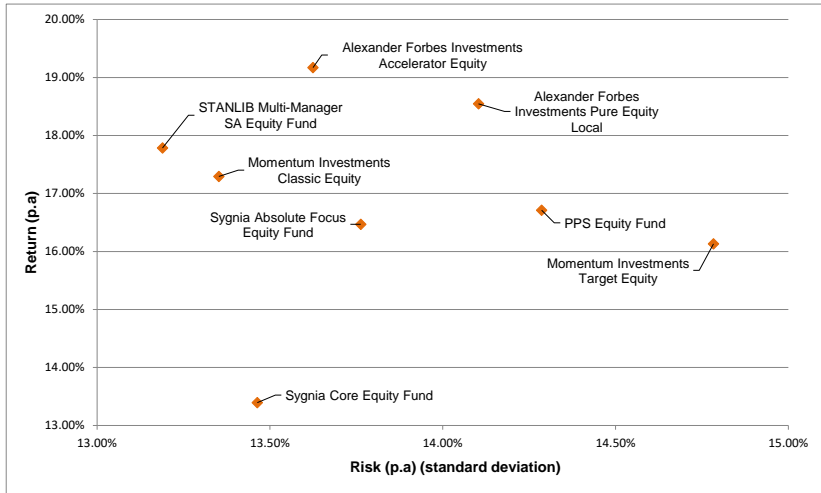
Return (p.a)

20.00%
19.00%
18.00%
17.00%
16.00%
15.00%
14.00%
13.00%

Alexander Forbes Investments Accelerator Equity

STANLIB Multi-Manager SA Equity Fund

Alexander Forbes Investments Pure Equity Local

Momentum Investments Classic Equity

Sygnia Absolute Focus Equity Fund

PPS Equity Fund

Momentum Investments Target Equity

Sygnia Core Equity Fund

13.00%
13.50%
14.00%
14.50%
15.00%

Risk (p.a) (standard deviation)